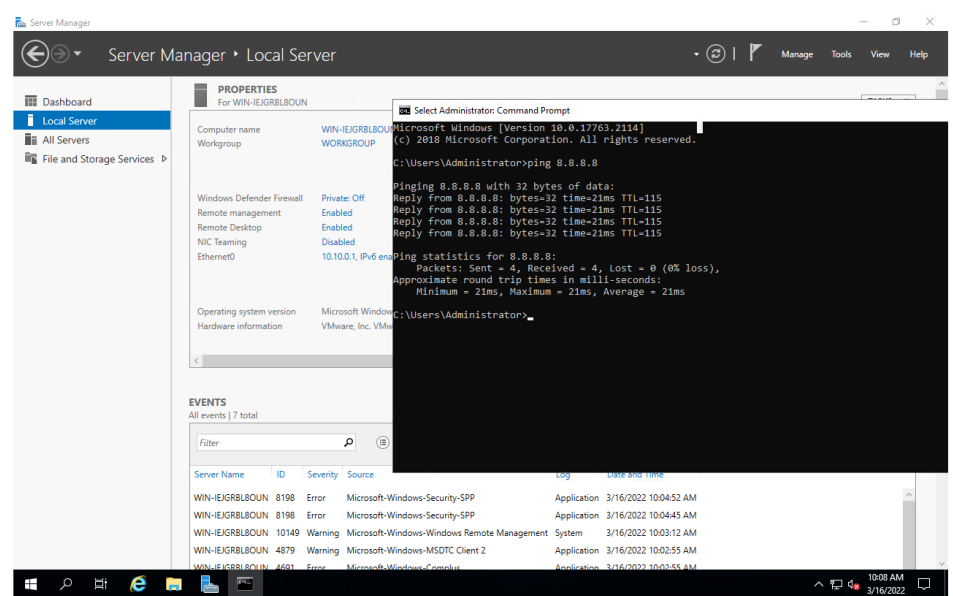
Server Manager

Server Manager • Local Server

Manage Tools View Help

Dashboard
Local Server
All Servers
File and Storage Services ▷

PROPERTIES
For WIN-IEJGRBL8OUN

TASKS

Computer name WIN-IEJGRBL8OUN
Workgroup WORKGROUP

Windows Defender Firewall Private: Off
Remote management Enabled
Remote Desktop Enabled
NIC Teaming Disabled
Ethernet0 10.10.0.1, IPv6 ena

Operating system version Microsoft Window
Hardware information VMware, Inc. VMw

EVENTS
All events | 7 total

Filter

| Server Name | ID | Severity | Source | Log | Date and Time |
|---|---|---|---|---|---|
| WIN-IEJGRBL8OUN | 8198 | Error | Microsoft-Windows-Security-SPP | Application | 3/16/2022 10:04:52 AM |
| WIN-IEJGRBL8OUN | 8198 | Error | Microsoft-Windows-Security-SPP | Application | 3/16/2022 10:04:45 AM |
| WIN-IEJGRBL8OUN | 10149 | Warning | Microsoft-Windows-Windows Remote Management | System | 3/16/2022 10:03:12 AM |
| WIN-IEJGRBL8OUN | 4879 | Warning | Microsoft-Windows-MSDTC Client 2 | Application | 3/16/2022 10:02:55 AM |
| WIN-IEJGRBL8OUN | 4691 | Error | Microsoft-Windows-Complus | Application | 3/16/2022 10:02:55 AM |

Select Administrator: Command Prompt

Microsoft Windows [Version 10.0.17763.2114]
(c) 2018 Microsoft Corporation. All rights reserved.

C:\Users\Administrator>ping 8.8.8.8

Pinging 8.8.8.8 with 32 bytes of data:
Reply from 8.8.8.8: bytes=32 time=21ms TTL=115
Reply from 8.8.8.8: bytes=32 time=21ms TTL=115
Reply from 8.8.8.8: bytes=32 time=21ms TTL=115
Reply from 8.8.8.8: bytes=32 time=21ms TTL=115

Ping statistics for 8.8.8.8:
    Packets: Sent = 4, Received = 4, Lost = 0 (0% loss),
Approximate round trip times in milli-seconds:
    Minimum = 21ms, Maximum = 21ms, Average = 21ms

C:\Users\Administrator>_

10:08 AM
3/16/2022